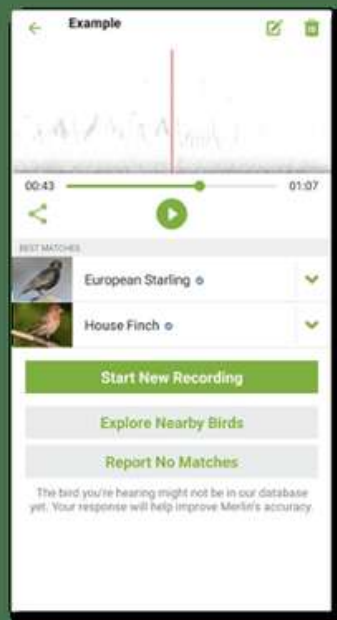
Example

00:43
01:07

BEST MATCHES

European Starling

House Finch

Start New Recording

Explore Nearby Birds

Report No Matches

The bird you're hearing might not be in our database yet. Your response will help improve Merlin's accuracy.